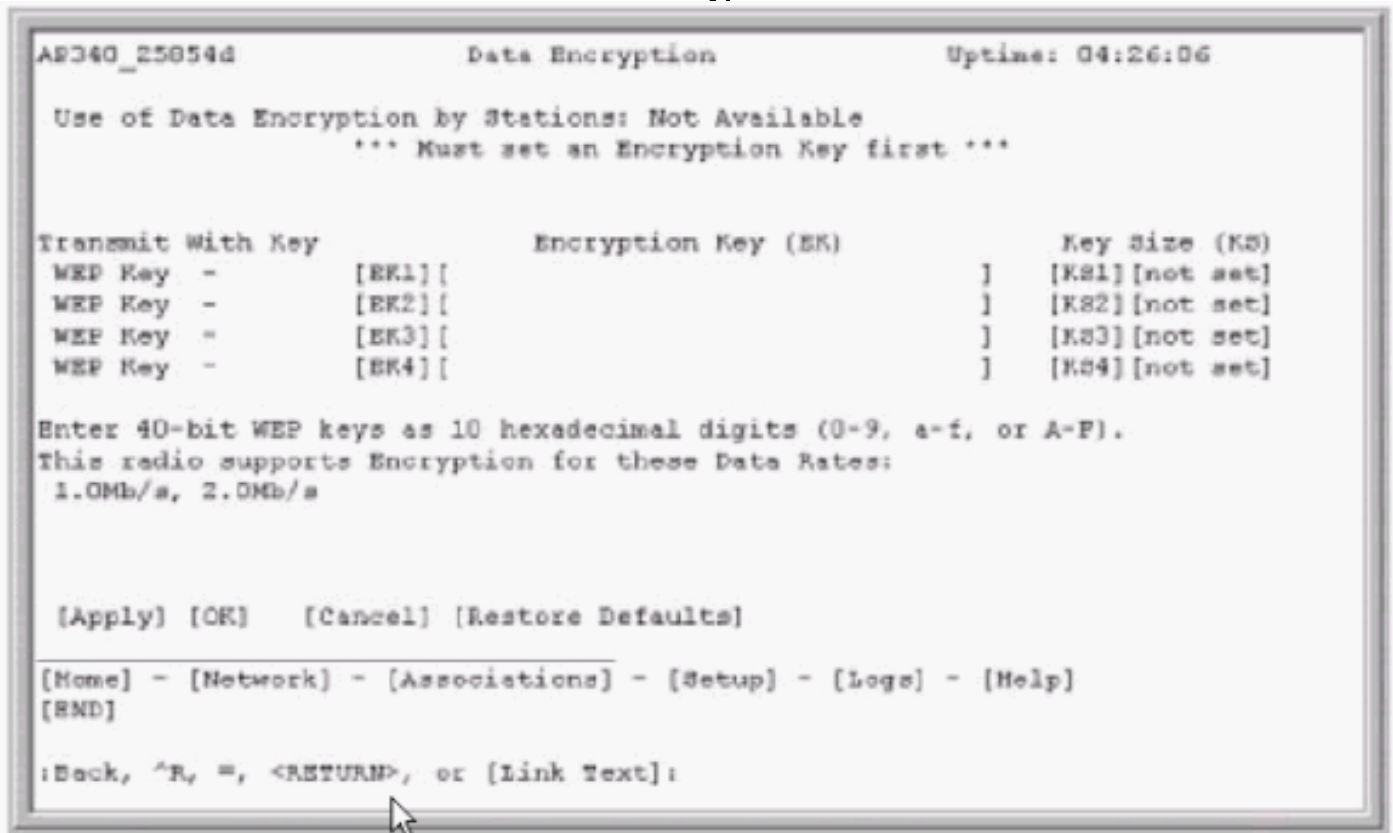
AP340_25854d Data Encryption Uptime: 04:26:06

Use of Data Encryption by Stations: Not Available
*** Must set an Encryption Key first ***

Transmit With Key Encryption Key (EK) Key Size (KS)
WEP Key - [EK1][ ] [KS1][not set]
WEP Key - [EK2][ ] [KS2][not set]
WEP Key - [EK3][ ] [KS3][not set]
WEP Key - [EK4][ ] [KS4][not set]

Enter 40-bit WEP keys as 10 hexadecimal digits (0-9, a-f, or A-F).
This radio supports Encryption for these Data Rates:
1.0Mb/s, 2.0Mb/s

[Apply] [OK] [Cancel] [Restore Defaults]

[Home] - [Network] - [Associations] - [Setup] - [Logs] - [Help]
[END]

:Back, ^R, =, <RETURN>, or [Link Text]: